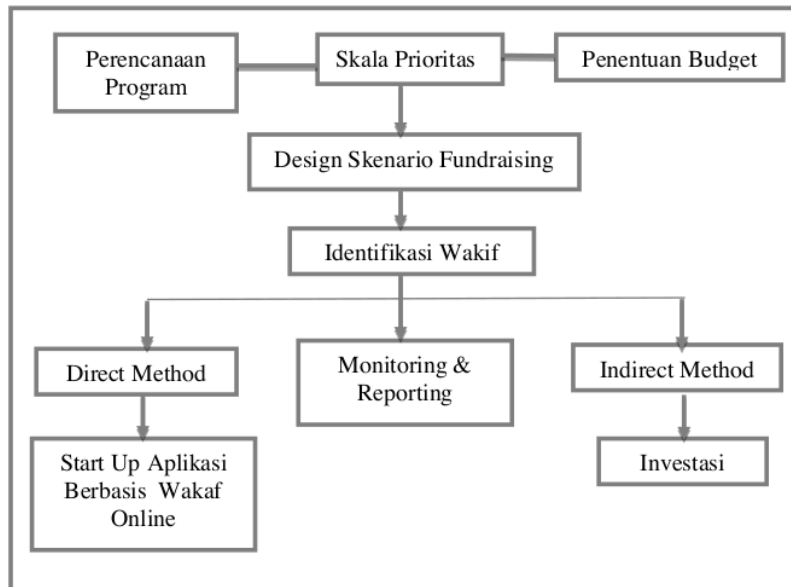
Perencanaan Program

Skala Prioritas

Penentuan Budget

Design Skenario Fundraising

Identifikasi Wakif

Direct Method

Monitoring & Reporting

Indirect Method

Start Up Aplikasi Berbasis Wakaf Online

Investasi